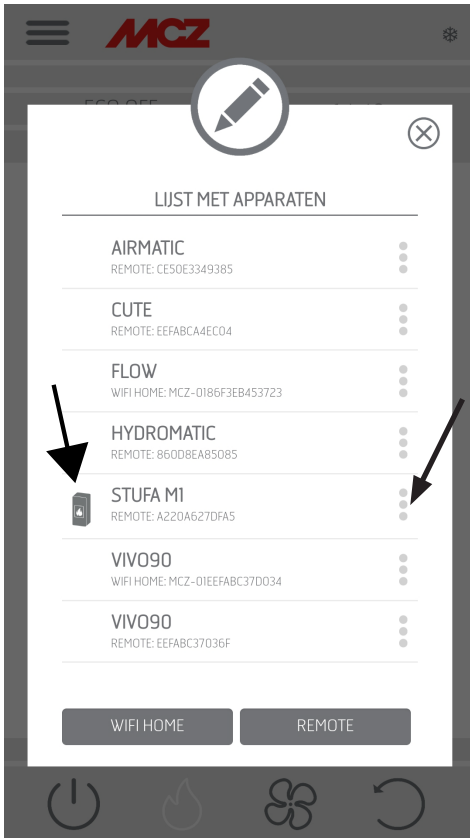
MCZ

ECO OFF

LIJST MET APPARATEN

AIRMATIC
REMOTE: CE50E3349385

CUTE
REMOTE: EEFABCA4EC04

FLOW
WIFI HOME: MCZ-0186F3EB453723

HYDROMATIC
REMOTE: 860D8EA85085

STUFA M1
REMOTE: A220A627DFA5

VIVO90
WIFI HOME: MCZ-01EEFABC37D034

VIVO90
REMOTE: EEFABC37036F

WIFI HOME
REMOTE